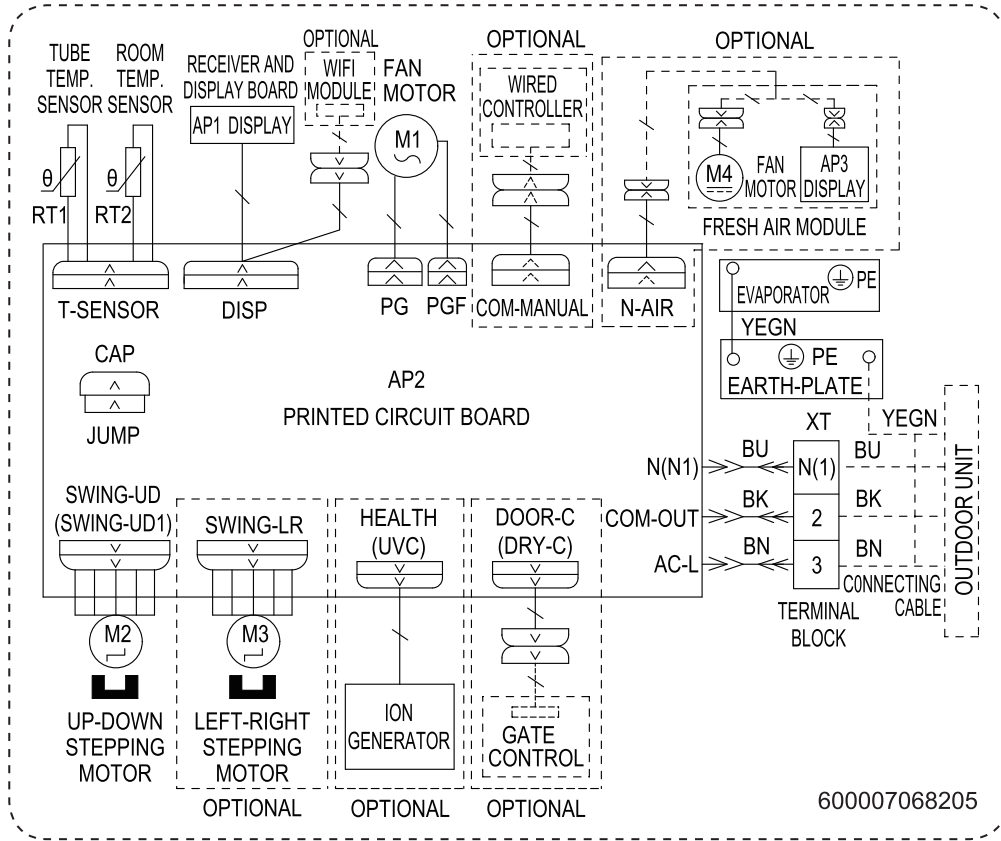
TUBE TEMP. SENSOR
ROOM TEMP. SENSOR
RECEIVER AND DISPLAY BOARD
AP1 DISPLAY
OPTIONAL
WIFI MODULE
FAN MOTOR
M1
OPTIONAL
WIRED CONTROLLER
OPTIONAL
M4
FAN MOTOR
AP3 DISPLAY
FRESH AIR MODULE
θ
RT1
θ
RT2
T-SENSOR
DISP
PG
PGF
COM-MANUAL
N-AIR
EVAPORATOR
PE
YEGN
PE
EARTH-PLATE
CAP
JUMP
AP2
PRINTED CIRCUIT BOARD
XT
YEGN
N(N1)
BU
N(1)
BU
COM-OUT
BK
2
BK
AC-L
BN
3
BN
OUTDOOR UNIT
SWING-UD (SWING-UD1)
SWING-LR
HEALTH (UVC)
DOOR-C (DRY-C)
C0NNECTING CABLE
TERMINAL BLOCK
M2
M3
ION GENERATOR
GATE CONTROL
UP-DOWN STEPPING MOTOR
LEFT-RIGHT STEPPING MOTOR
OPTIONAL
OPTIONAL
OPTIONAL
600007068205